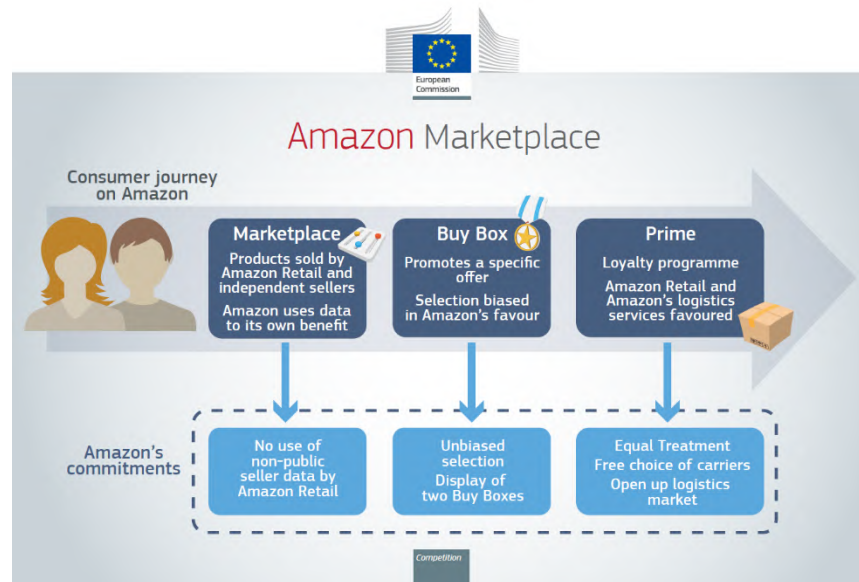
European Commission

Amazon Marketplace

Consumer journey on Amazon

Marketplace

Products sold by Amazon Retail and independent sellers

Amazon uses data to its own benefit

Buy Box

Promotes a specific offer

Selection biased in Amazon's favour

Prime

Loyalty programme

Amazon Retail and Amazon's logistics services favoured

Amazon's commitments

No use of non-public seller data by Amazon Retail

Unbiased selection

Display of two Buy Boxes

Equal Treatment

Free choice of carriers

Open up logistics market

Competition